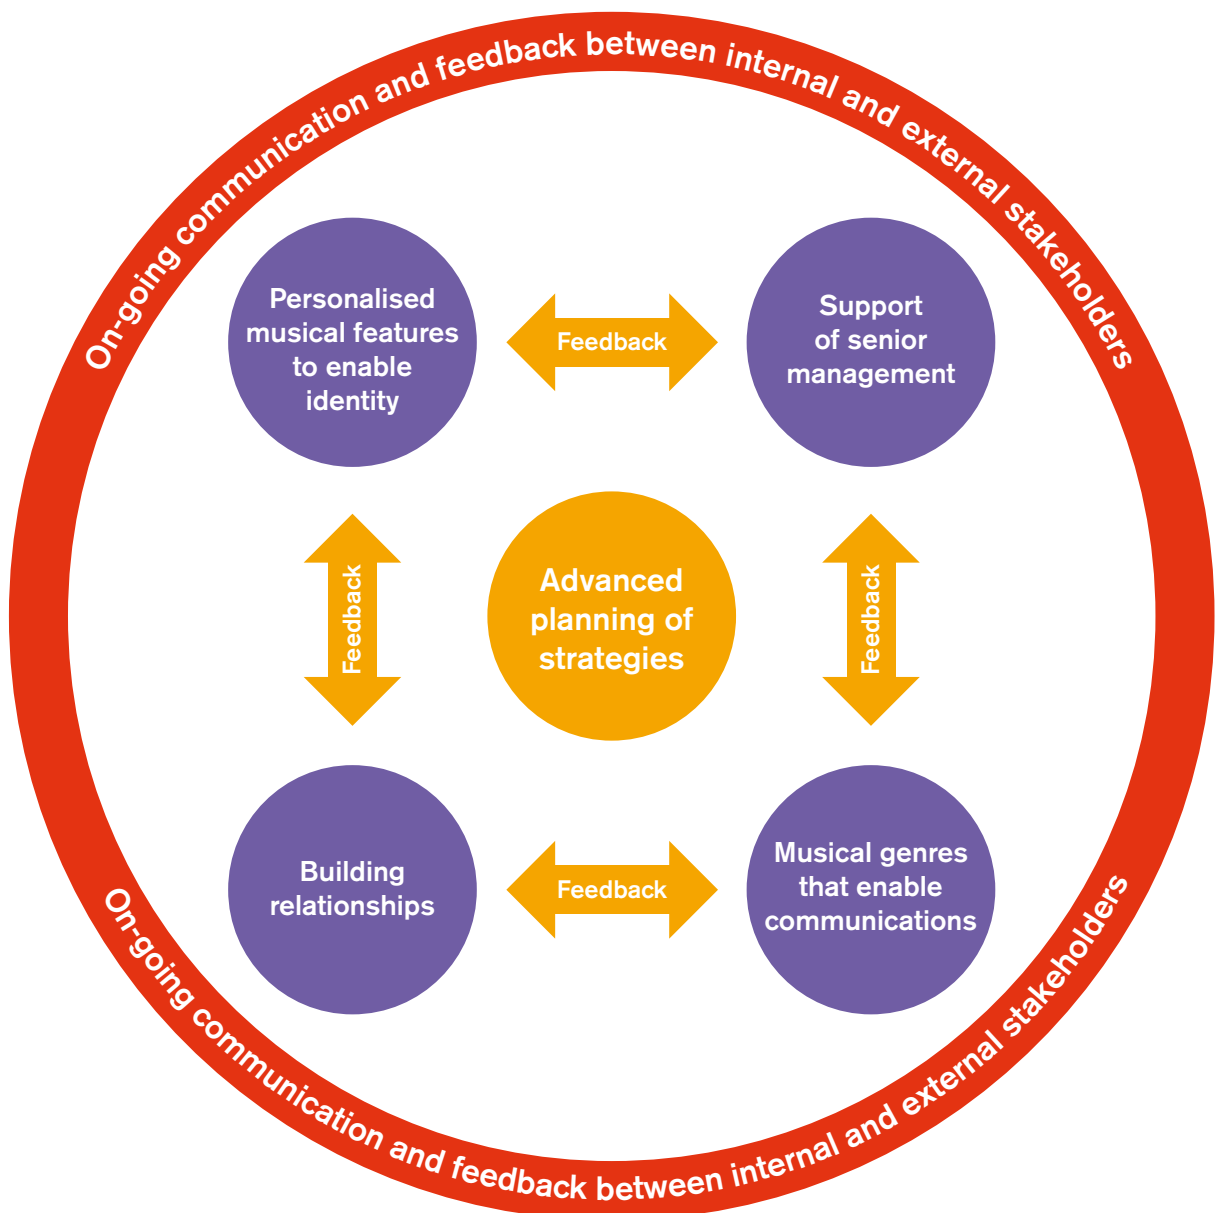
On-going communication and feedback between internal and external stakeholders

Personalised musical features to enable identity

Feedback

Support of senior management

Feedback

Advanced planning of strategies

Feedback

Building relationships

Feedback

Musical genres that enable communications

On-going communication and feedback between internal and external stakeholders